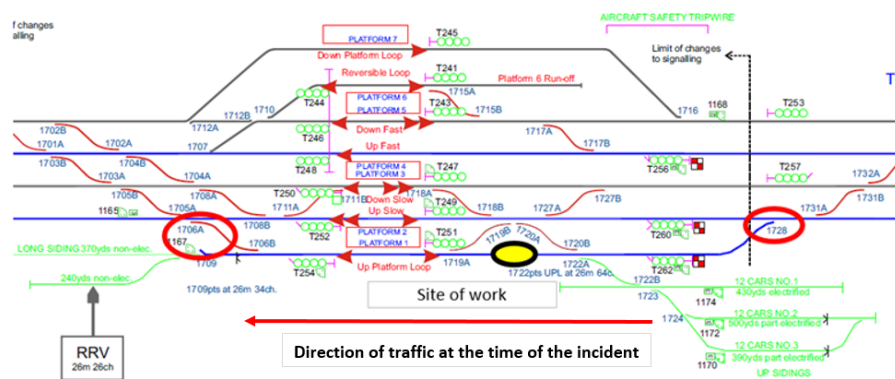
f changes
alling

PLATFORM 7
T245
Down Platform Loop
AIRCRAFT SAFETY TRIPWIRE
Limit of changes to signalling
T
Reversible Loop
T241
Platform 6 Run-off
1715A
1712B
1710
T244
PLATFORM 6
PLATFORM 5
T243
1715B
1716
1168
T253
1712A
Down Fast
1702B
1717A
1701A
1702A
1707
T246
Up Fast
1717B
1703B
1704B
PLATFORM 4
PLATFORM 3
T247
T257
1703A
1704A
T248
T256
1732A
1705B
1708A
T250
1711B
1718A
1727B
1165
1705A
1711A
Down Slow
Up Slow
T249
1718B
1727A
1731A
1731B
1706A
1708B
T252
PLATFORM 2
PLATFORM 1
T251
1719B
1720A
1720B
T260
1728
LONG SIDING 370yds non-elec.
1167
1706B
1709
T254
Up Platform Loop
1719A
1722pts UPL at 26m 64c
1722A
T262
240yds non-elec.
1709pts at 26m 34ch.
1722B
12 CARS NO.1
430yds electrified
Site of work
1723
1174
12 CARS NO.2
500yds part electrified
1724
1172
Direction of traffic at the time of the incident
12 CARS NO.3
390yds part electrified
RRV
26m 26ch
1170
UP SIDINGS